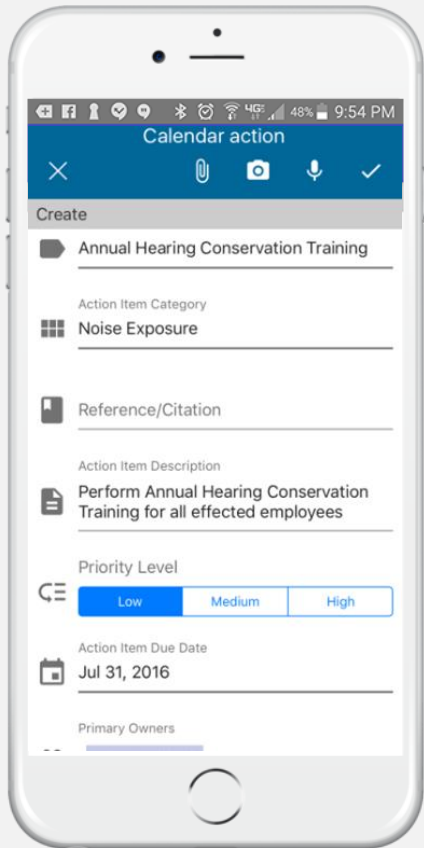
4G 48% 9:54 PM
Calendar action
Create
Annual Hearing Conservation Training
Action Item Category
Noise Exposure
Reference/Citation
Action Item Description
Perform Annual Hearing Conservation Training for all effected employees
Priority Level
Low
Medium
High
Action Item Due Date
Jul 31, 2016
Primary Owners